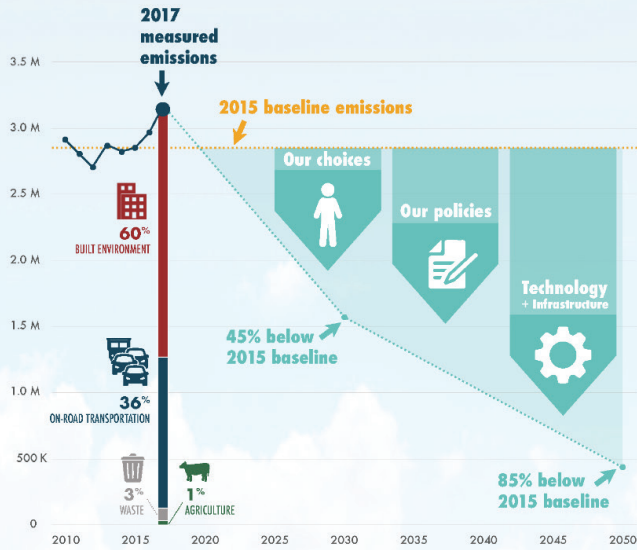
2017 measured emissions

2015 baseline emissions

3.5 M
3.0 M
2.5 M
2.0 M
1.5 M
1.0 M
500 K
0

60% BUILT ENVIRONMENT

36% ON-ROAD TRANSPORTATION

3% WASTE

1% AGRICULTURE

Our choices

Our policies

Technology + Infrastructure

45% below 2015 baseline

85% below 2015 baseline

2010 2015 2020 2025 2030 2035 2040 2045 2050